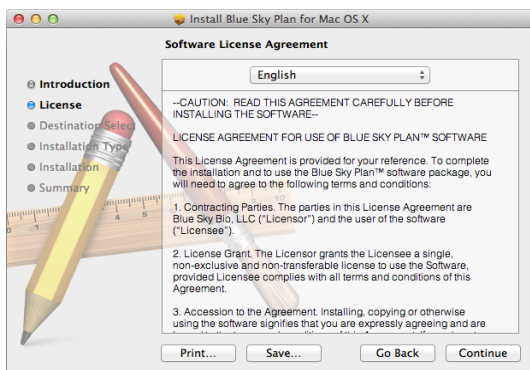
Install Blue Sky Plan for Mac OS X

Software License Agreement

Introduction
License
Destination Select
Installation Type
Installation
Summary

English

--CAUTION: READ THIS AGREEMENT CAREFULLY BEFORE INSTALLING THE SOFTWARE--

LICENSE AGREEMENT FOR USE OF BLUE SKY PLAN™ SOFTWARE

This License Agreement is provided for your reference. To complete the installation and to use the Blue Sky Plan™ software package, you will need to agree to the following terms and conditions:

1. Contracting Parties. The parties in this License Agreement are Blue Sky Bio, LLC ("Licensor") and the user of the software ("Licensee").

2. License Grant. The Licensor grants the Licensee a single, non-exclusive and non-transferable license to use the Software, provided Licensee complies with all terms and conditions of this Agreement.

3. Accession to the Agreement. Installing, copying or otherwise using the software signifies that you are expressly agreeing and are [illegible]

Print... Save... Go Back Continue